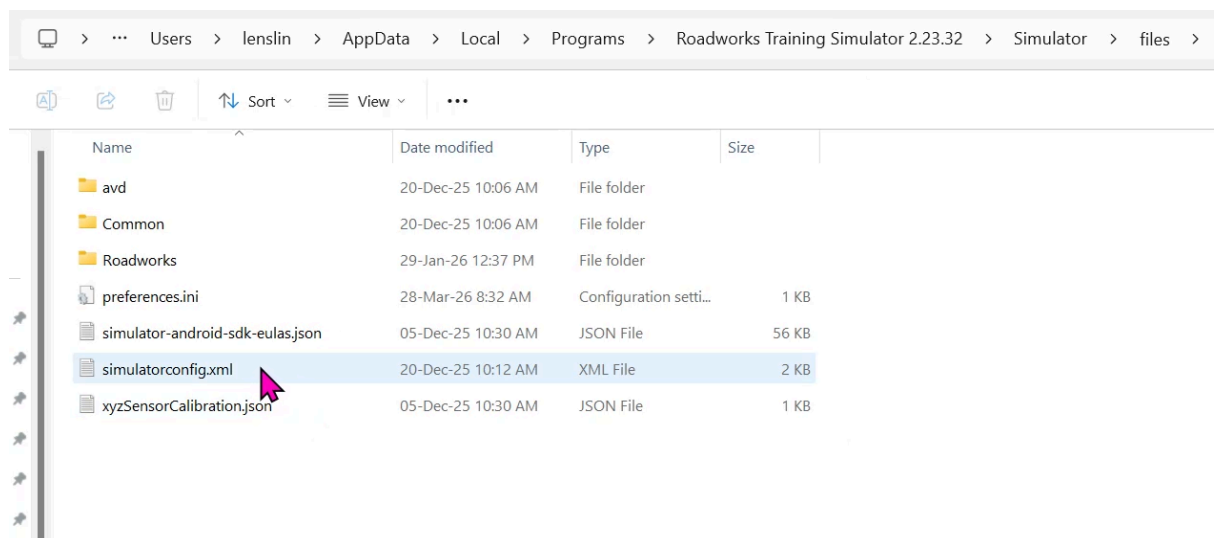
> ··· Users > lenslin > AppData > Local > Programs > Roadworks Training Simulator 2.23.32 > Simulator > files >

Sort View ···

| Name | Date modified | Type | Size |
|---|---|---|---|
| avd | 20-Dec-25 10:06 AM | File folder | |
| Common | 20-Dec-25 10:06 AM | File folder | |
| Roadworks | 29-Jan-26 12:37 PM | File folder | |
| preferences.ini | 28-Mar-26 8:32 AM | Configuration setti... | 1 KB |
| simulator-android-sdk-eulas.json | 05-Dec-25 10:30 AM | JSON File | 56 KB |
| simulatorconfig.xml | 20-Dec-25 10:12 AM | XML File | 2 KB |
| xyzSensorCalibration.json | 05-Dec-25 10:30 AM | JSON File | 1 KB |